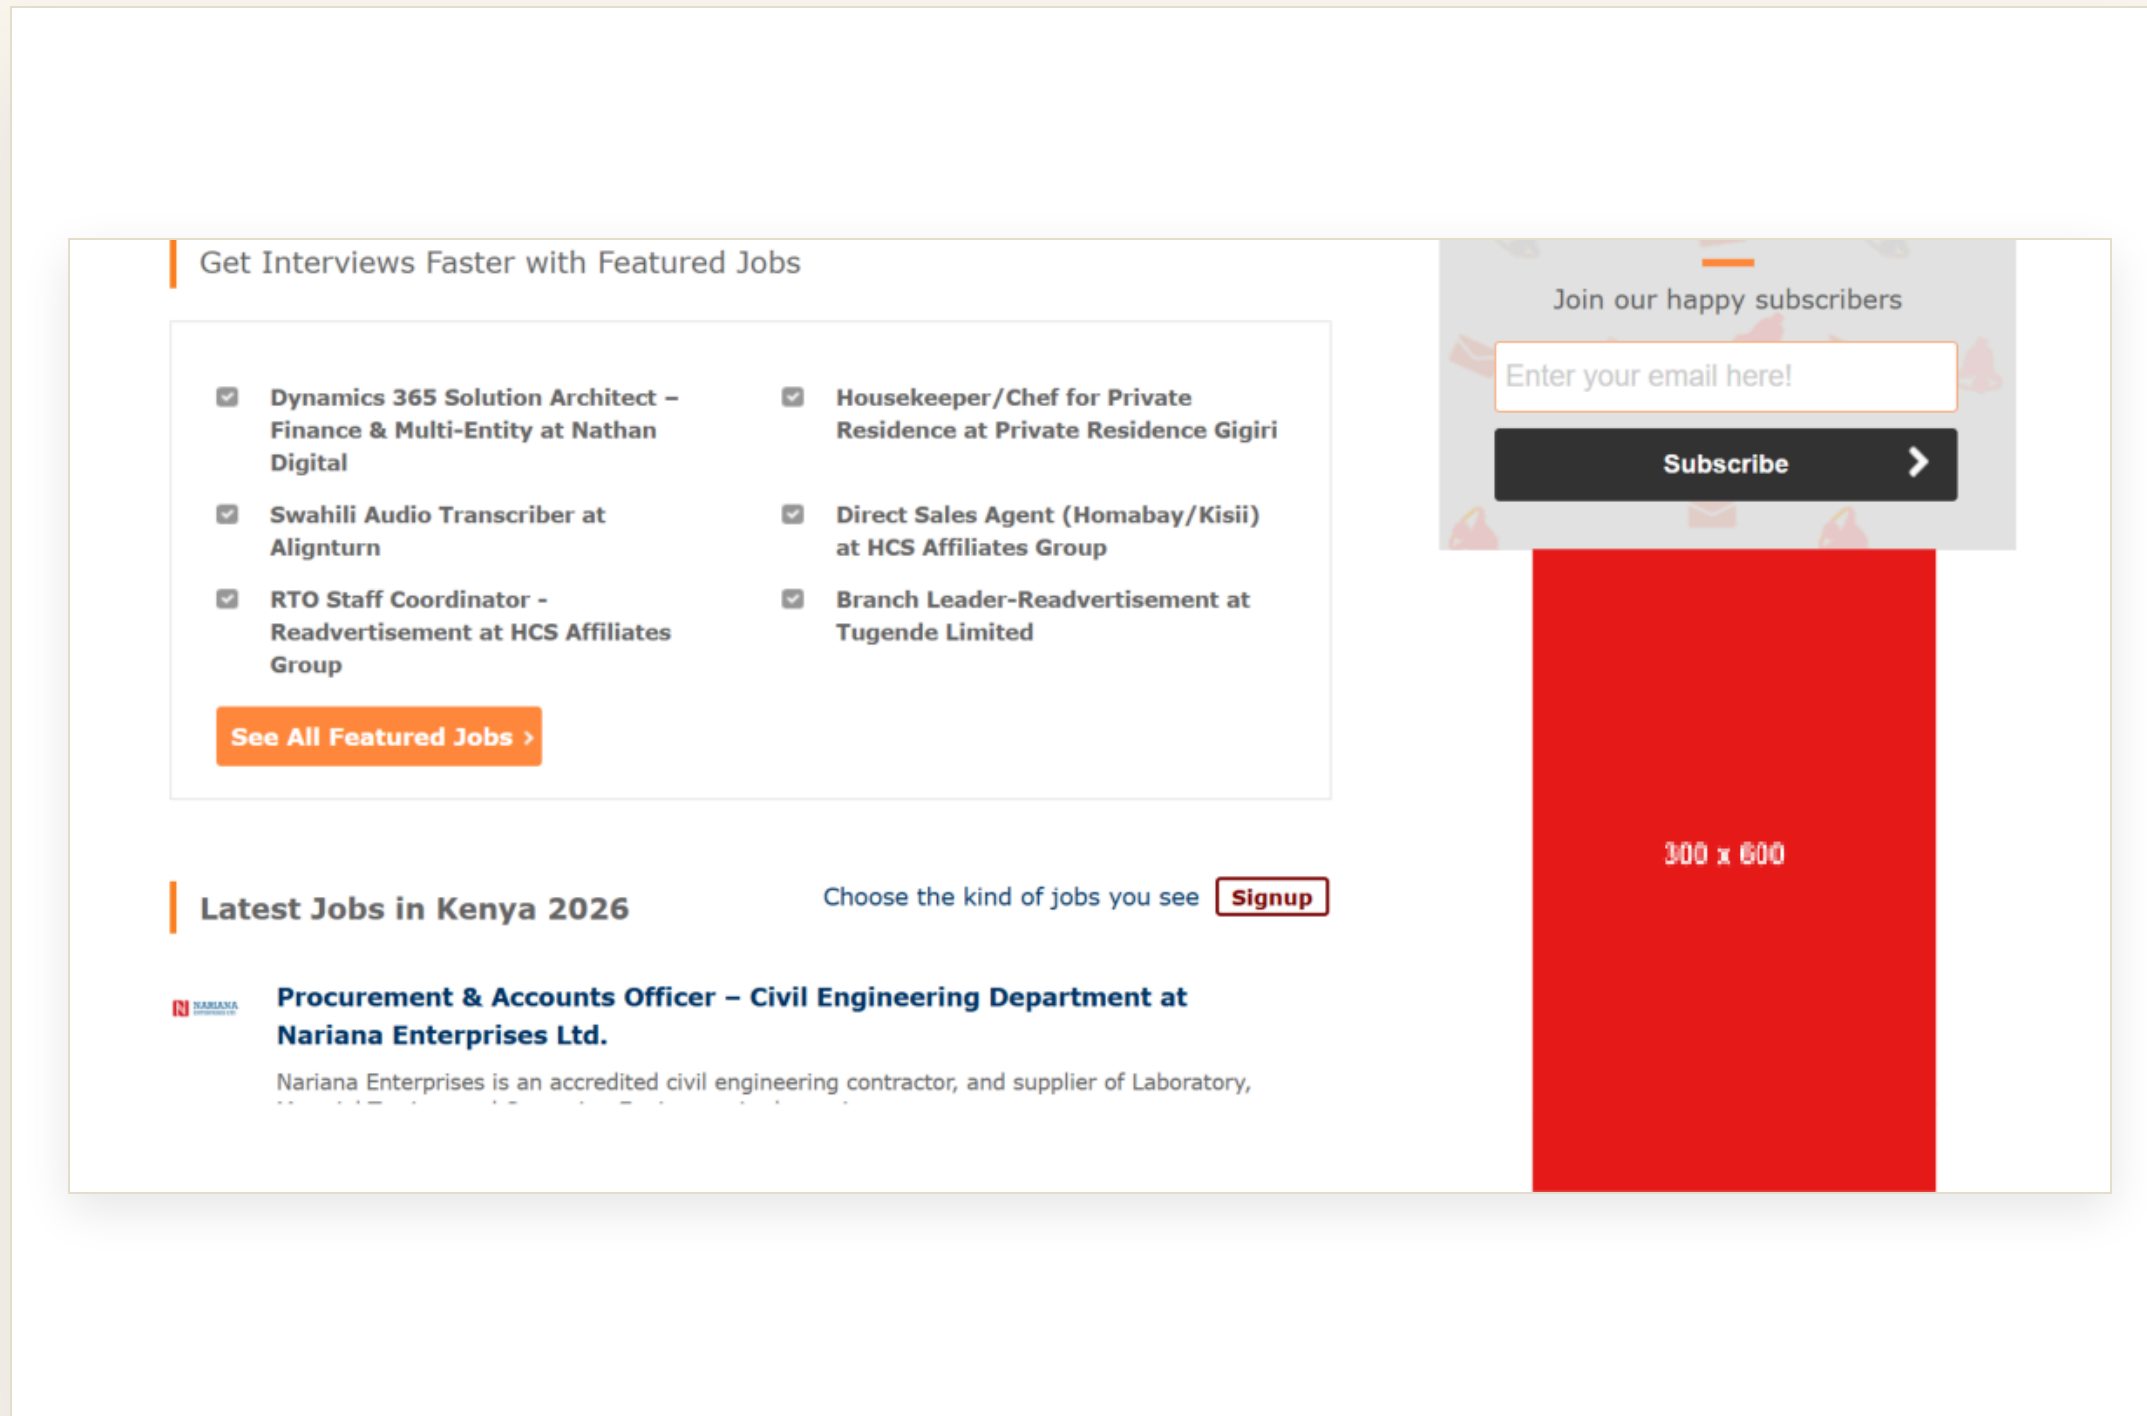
Get Interviews Faster with Featured Jobs

Dynamics 365 Solution Architect – Finance & Multi-Entity at Nathan Digital

Housekeeper/Chef for Private Residence at Private Residence Gigiri

Swahili Audio Transcriber at Aligntrurn

Direct Sales Agent (Homabay/Kisii) at HCS Affiliates Group

RTO Staff Coordinator - Readvertisement at HCS Affiliates Group

Branch Leader-Readvertisement at Tugende Limited

See All Featured Jobs ›

Join our happy subscribers

Enter your email here!

Subscribe

300 x 600

Latest Jobs in Kenya 2026

Choose the kind of jobs you see Signup

NARIANA

Procurement & Accounts Officer – Civil Engineering Department at Nariana Enterprises Ltd.

Nariana Enterprises is an accredited civil engineering contractor, and supplier of Laboratory, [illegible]